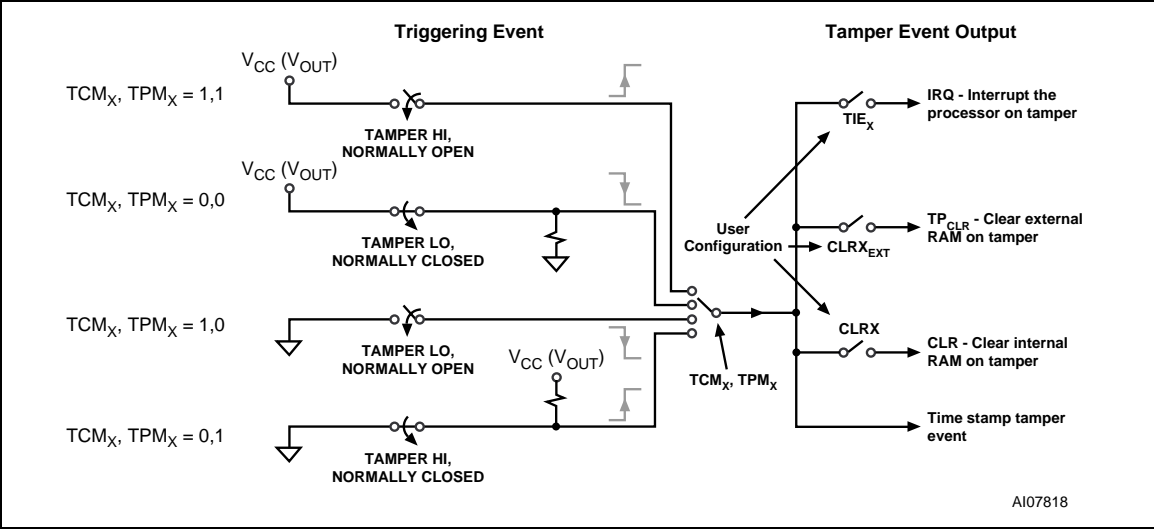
Triggering Event

Tamper Event Output

$V_{CC}$ ($V_{OUT}$)

$TCM_X$, $TPM_X$ = 1,1

TAMPER HI, NORMALLY OPEN

$V_{CC}$ ($V_{OUT}$)

$TCM_X$, $TPM_X$ = 0,0

TAMPER LO, NORMALLY CLOSED

$TCM_X$, $TPM_X$ = 1,0

TAMPER LO, NORMALLY OPEN

$V_{CC}$ ($V_{OUT}$)

$TCM_X$, $TPM_X$ = 0,1

TAMPER HI, NORMALLY CLOSED

User Configuration

$TCM_X$, $TPM_X$

$TIE_X$

IRQ - Interrupt the processor on tamper

$CLRX_{EXT}$

$TP_{CLR}$ - Clear external RAM on tamper

CLRX

CLR - Clear internal RAM on tamper

Time stamp tamper event

AI07818